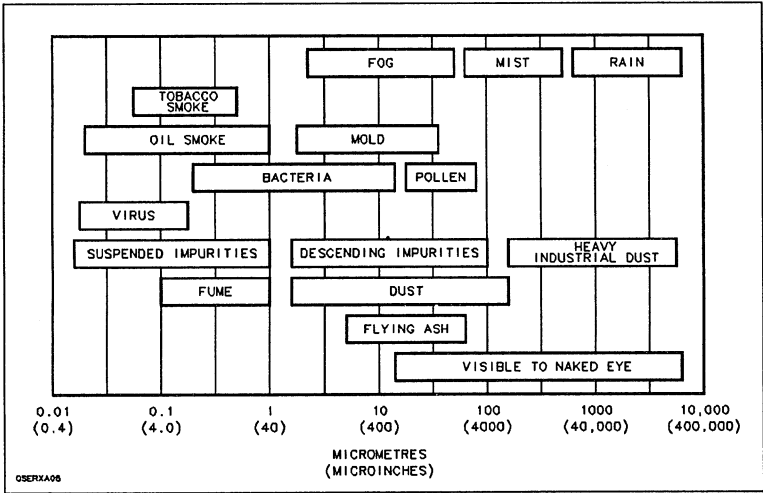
FOG
MIST
RAIN
TOBACCO SMOKE
OIL SMOKE
MOLD
BACTERIA
POLLEN
VIRUS
SUSPENDED IMPURITIES
DESCENDING IMPURITIES
HEAVY INDUSTRIAL DUST
FUME
DUST
FLYING ASH
VISIBLE TO NAKED EYE

0.01 (0.4)
0.1 (4.0)
1 (40)
10 (400)
100 (4000)
1000 (40,000)
10,000 (400,000)

MICROMETRES (MICROINCHES)

GSERXA06